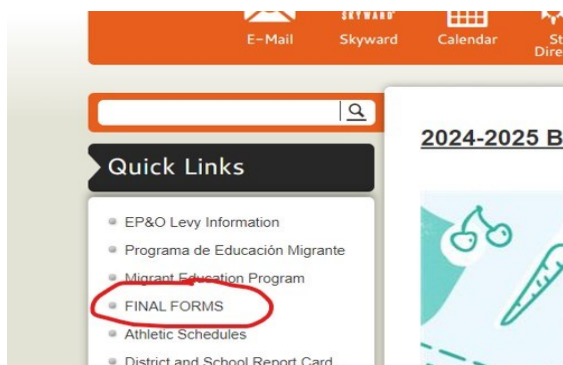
E-Mail
SKYWARD
Skyward
Calendar
St
Dire

Quick Links

EP&O Levy Information
Programa de Educación Migrante
Migrant Education Program
FINAL FORMS
Athletic Schedules
District and School Report Card

2024-2025 B